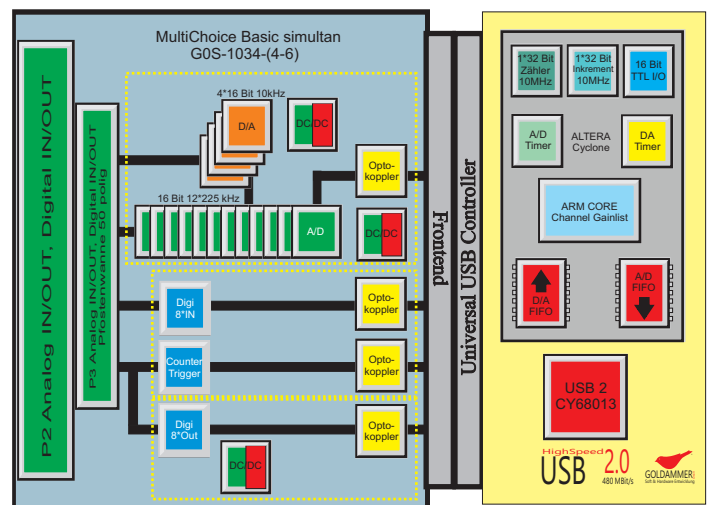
MultiChoice Basic simultan
G0S-1034-(4-6)

P2 Analog IN/OUT, Digital IN/OUT

P3 Analog IN/OUT, Digital IN/OUT Pfostenwanne 50 polig

4*16 Bit 10kHz

D/A

DC/DC

Opto-koppler

16 Bit 12*225 kHz

A/D

DC/DC

Digi 8*IN

Opto-koppler

Counter Trigger

Opto-koppler

Digi 8*Out

Opto-koppler

DC/DC

Frontend

Universal USB Controller

1*32 Bit Zähler 10MHz

1*32 Bit Inkrement 10MHz

16 Bit TTL I/O

A/D Timer

ALTERA Cyclone

DA Timer

ARM CORE Channel Gainlist

D/A FIFO

A/D FIFO

USB 2 CY68013

HighSpeed USB 2.0 480 MBit/s

GOLDAMMER Soft- & Hardware-Entwicklung